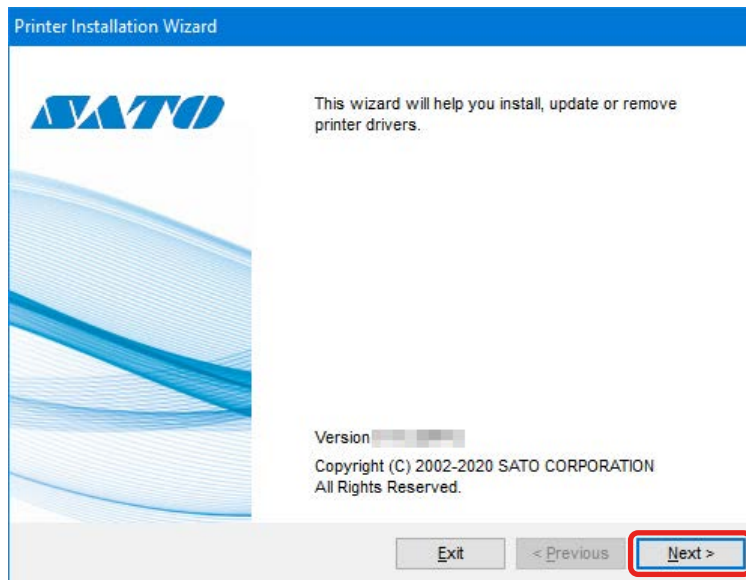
Printer Installation Wizard

SATO

This wizard will help you install, update or remove printer drivers.

Version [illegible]

Copyright (C) 2002-2020 SATO CORPORATION
All Rights Reserved.

Exit

< Previous

Next >